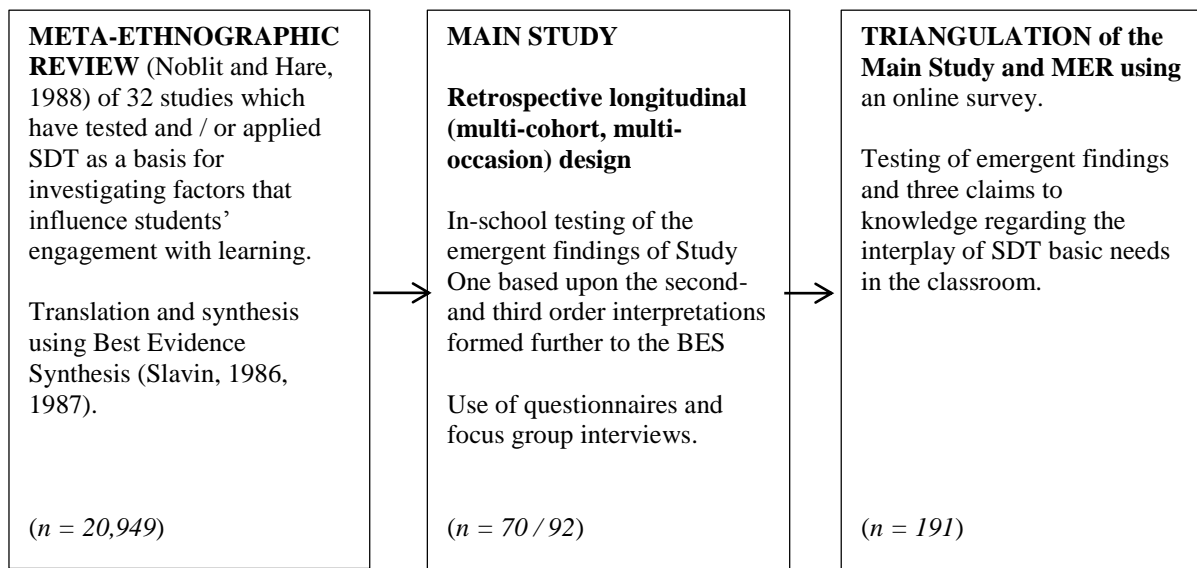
**META-ETHNOGRAPHIC REVIEW** (Noblit and Hare, 1988) of 32 studies which have tested and / or applied SDT as a basis for investigating factors that influence students' engagement with learning.

Translation and synthesis using Best Evidence Synthesis (Slavin, 1986, 1987).

($n = 20,949$)

**MAIN STUDY**

**Retrospective longitudinal (multi-cohort, multi-occasion) design**

In-school testing of the emergent findings of Study One based upon the second- and third order interpretations formed further to the BES

Use of questionnaires and focus group interviews.

($n = 70 / 92$)

**TRIANGULATION of the Main Study and MER using** an online survey.

Testing of emergent findings and three claims to knowledge regarding the interplay of SDT basic needs in the classroom.

($n = 191$)